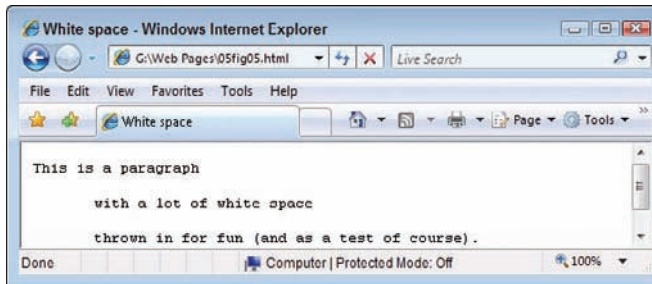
White space - Windows Internet Explorer

G:\Web Pages\05fig05.html

Live Search

File Edit View Favorites Tools Help

White space

Page ▾ Tools ▾

This is a paragraph

with a lot of white space

thrown in for fun (and as a test of course).

Done

Computer | Protected Mode: Off

100%